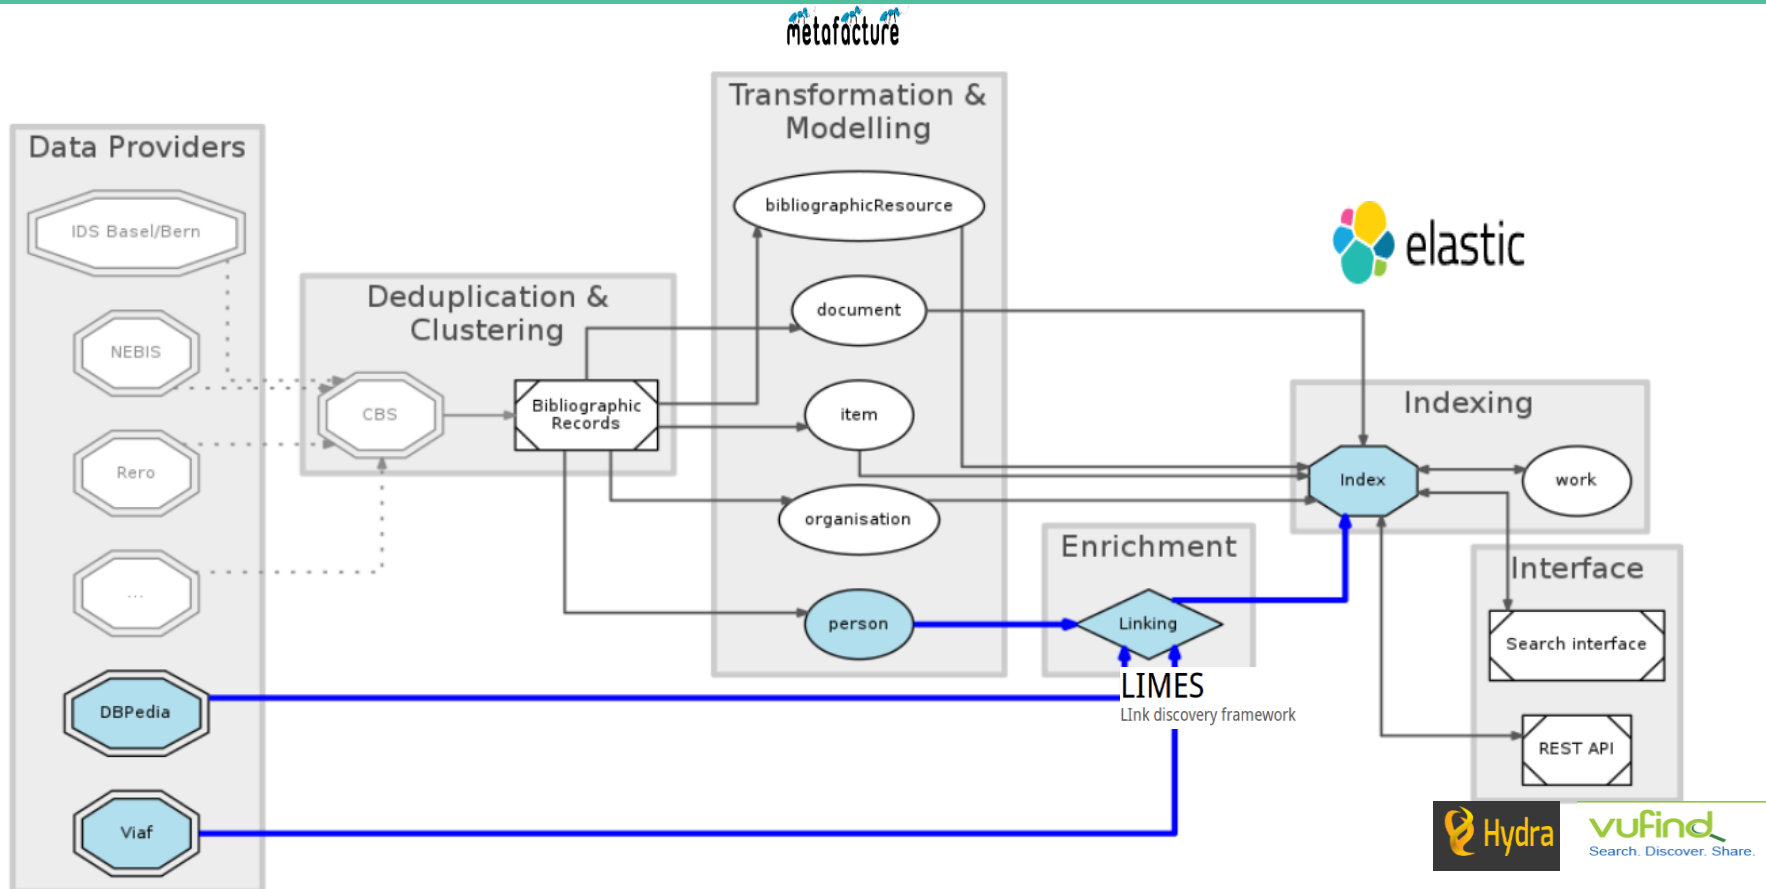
metafacture

Data Providers

IDS Basel/Bern

NEBIS

Rero

...

DBPedia

Viaf

Deduplication & Clustering

CBS

Bibliographic Records

Transformation & Modelling

bibliographicResource

document

item

organisation

person

elastic

Indexing

Index

work

Enrichment

Linking

LIMES
LInk discovery framework

Interface

Search interface

REST API

Hydra

vufind
Search. Discover. Share.